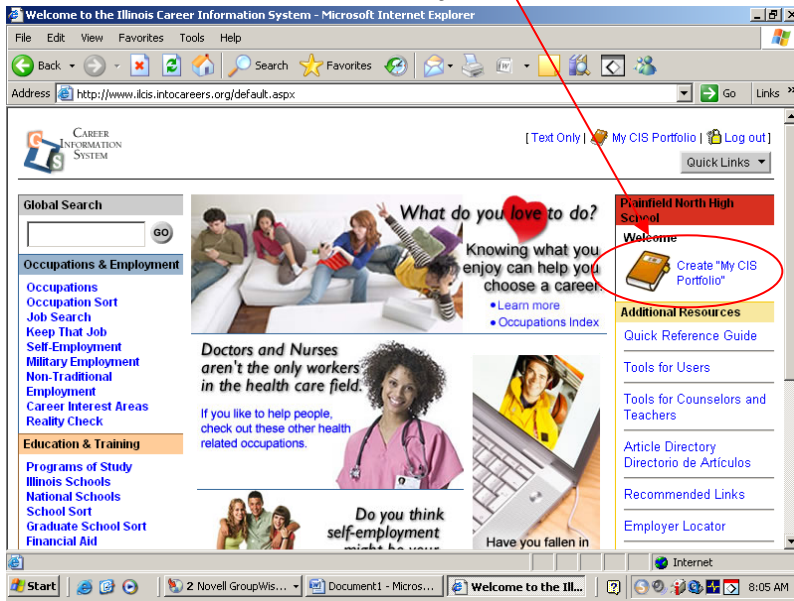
Welcome to the Illinois Career Information System - Microsoft Internet Explorer

File Edit View Favorites Tools Help

Back Search Favorites

Address http://www.ilcis.intocareers.org/default.aspx Go Links

CAREER INFORMATION SYSTEM

[ Text Only | My CIS Portfolio | Log out ]

Quick Links

Global Search

GO

Occupations & Employment

Occupations
Occupation Sort
Job Search
Keep That Job
Self-Employment
Military Employment
Non-Traditional Employment
Career Interest Areas
Reality Check

Education & Training

Programs of Study
Illinois Schools
National Schools
School Sort
Graduate School Sort
Financial Aid

What do you love to do?

Knowing what you enjoy can help you choose a career.

• Learn more
• Occupations Index

Doctors and Nurses aren't the only workers in the health care field.

If you like to help people, check out these other health related occupations.

Do you think self-employment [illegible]

Have you fallen in

Plainfield North High School

Welcome

Create "My CIS Portfolio"

Additional Resources

Quick Reference Guide

Tools for Users

Tools for Counselors and Teachers

Article Directory
Directorio de Artículos

Recommended Links

Employer Locator

Internet

Start 2 Novell GroupWis... Document1 - Micros... Welcome to the Ill... 8:05 AM